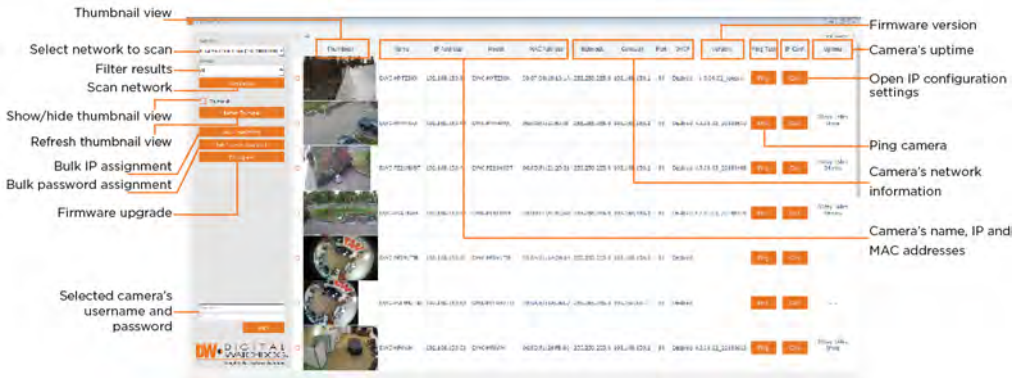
Thumbnail view

Select network to scan

Filter results

Scan network

Show/hide thumbnail view

Refresh thumbnail view

Bulk IP assignment

Bulk password assignment

Firmware upgrade

Selected camera's username and password

Firmware version

Camera's uptime

Open IP configuration settings

Ping camera

Camera's network information

Camera's name, IP and MAC addresses

DW DIGITAL WATCHDOG

| Thumbnail | Name | IP Address | Model | MAC Address | Netmask | Gateway | Port | DHCP | Version | Ping Test | IP Conf. | Uptime |
|---|---|---|---|---|---|---|---|---|---|---|---|---|
| | DWC-MPTE... | 192.168.153.5 | DWC-MPTE... | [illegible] | 255.255.255.0 | 192.168.153.1 | 80 | Disabled | 1.0.24.02_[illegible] | Ping | Conf. | |
| | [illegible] | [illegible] | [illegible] | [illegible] | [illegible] | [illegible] | 80 | Disabled | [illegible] | Ping | Conf. | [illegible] |
| | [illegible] | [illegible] | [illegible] | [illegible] | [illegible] | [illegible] | 80 | Disabled | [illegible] | Ping | Conf. | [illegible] |
| | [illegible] | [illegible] | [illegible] | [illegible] | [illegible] | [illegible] | 80 | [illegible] | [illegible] | Ping | Conf. | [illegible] |
| | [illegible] | 192.168.153.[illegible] | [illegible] | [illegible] | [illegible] | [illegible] | 80 | Disabled | | Ping | Conf. | |
| | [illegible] | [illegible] | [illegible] | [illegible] | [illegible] | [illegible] | 80 | Disabled | | Ping | Conf. | --- |
| | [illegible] | 192.168.153.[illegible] | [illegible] | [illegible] | 255.255.255.0 | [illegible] | 80 | Disabled | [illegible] | Ping | Conf. | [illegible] |